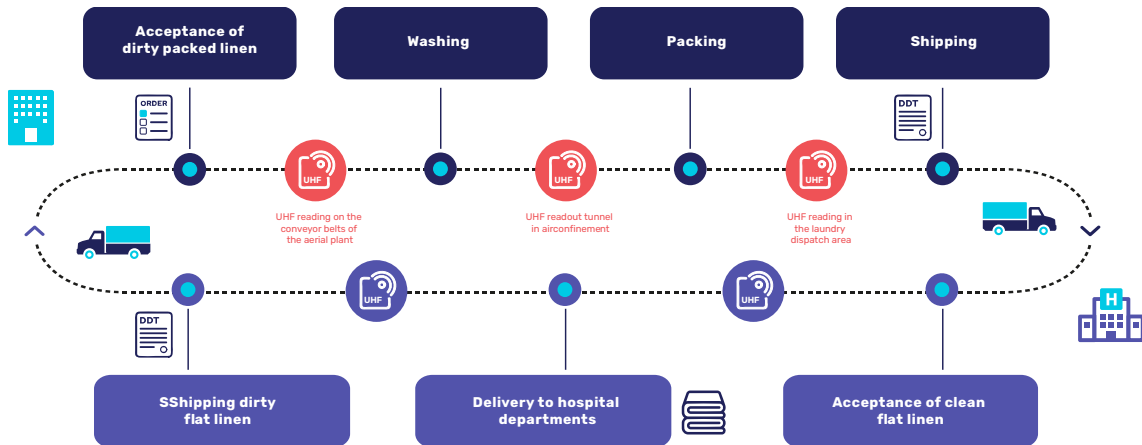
Acceptance of dirty packed linen

Washing

Packing

Shipping

ORDER

DDT

UHF

UHF

UHF

UHF reading on the conveyor belts of the aerial plant

UHF readout tunnel in airconfinement

UHF reading in the laundry dispatch area

UHF

UHF

DDT

H

SShipping dirty flat linen

Delivery to hospital departments

Acceptance of clean flat linen